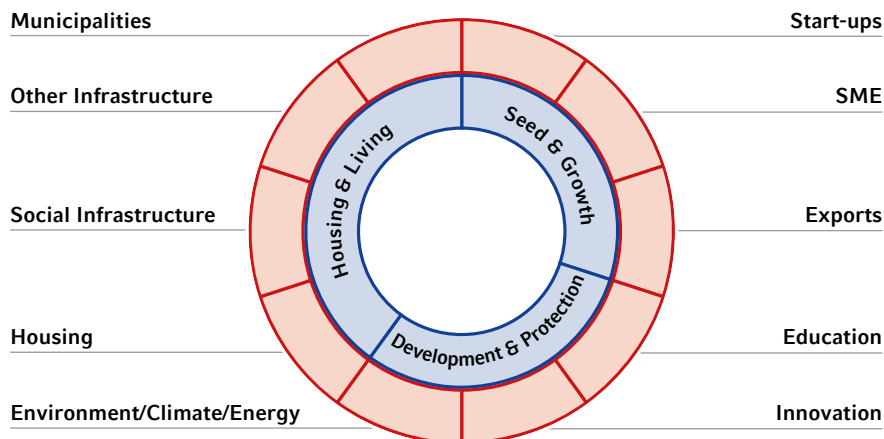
Municipalities

Other Infrastructure

Social Infrastructure

Housing

Environment/Climate/Energy

Start-ups

SME

Exports

Education

Innovation

Housing & Living

Seed & Growth

Development & Protection